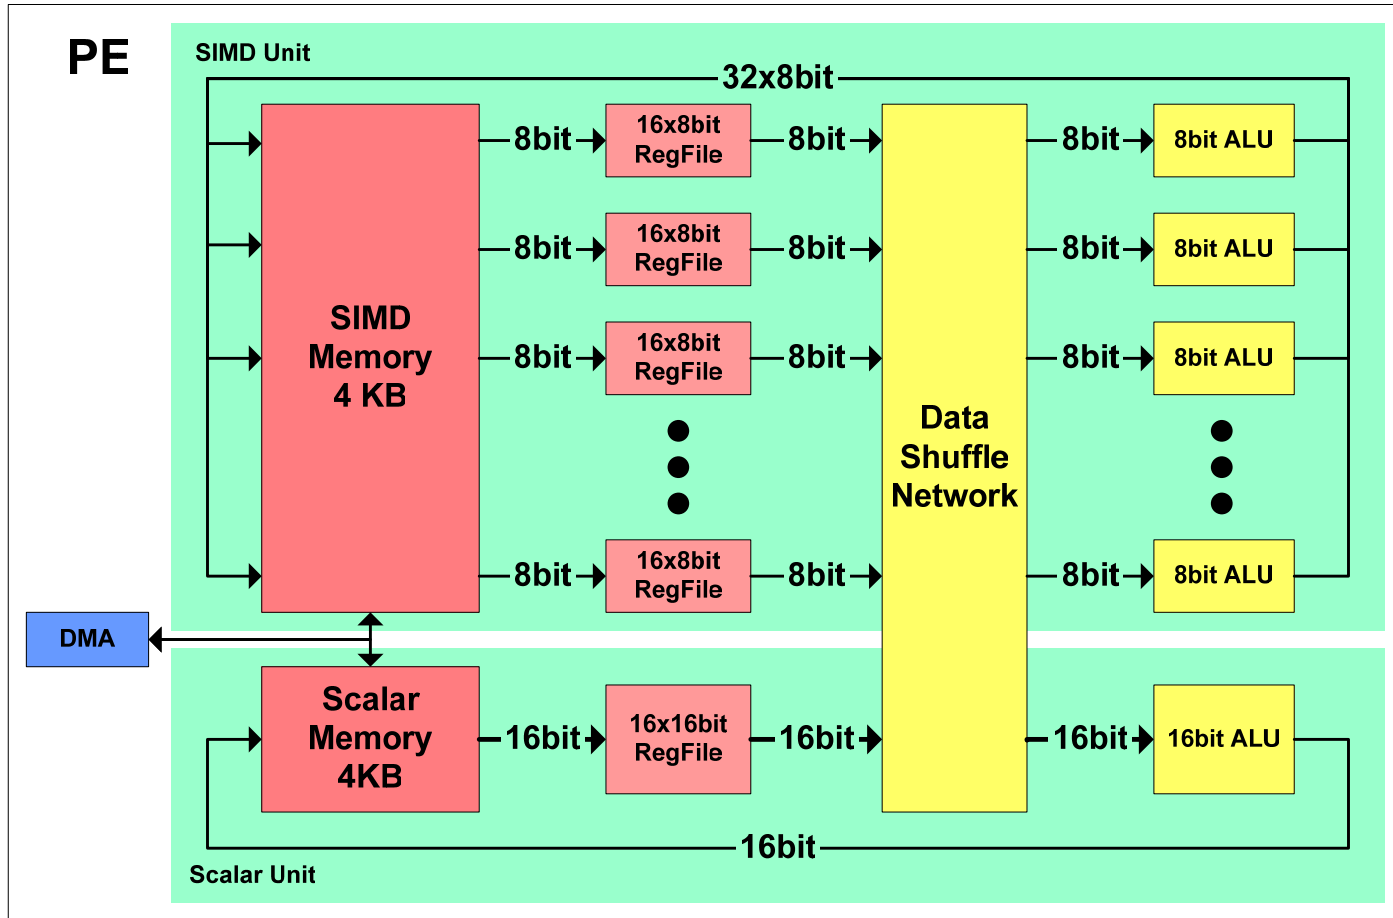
PE

SIMD Unit

32x8bit

SIMD Memory 4 KB

8bit

16x8bit RegFile

8bit

8bit

16x8bit RegFile

8bit

8bit

16x8bit RegFile

8bit

8bit

16x8bit RegFile

8bit

Data Shuffle Network

8bit

8bit ALU

8bit

8bit ALU

8bit

8bit ALU

8bit

8bit ALU

DMA

Scalar Memory 4KB

16bit

16x16bit RegFile

16bit

16bit

16bit ALU

16bit

Scalar Unit